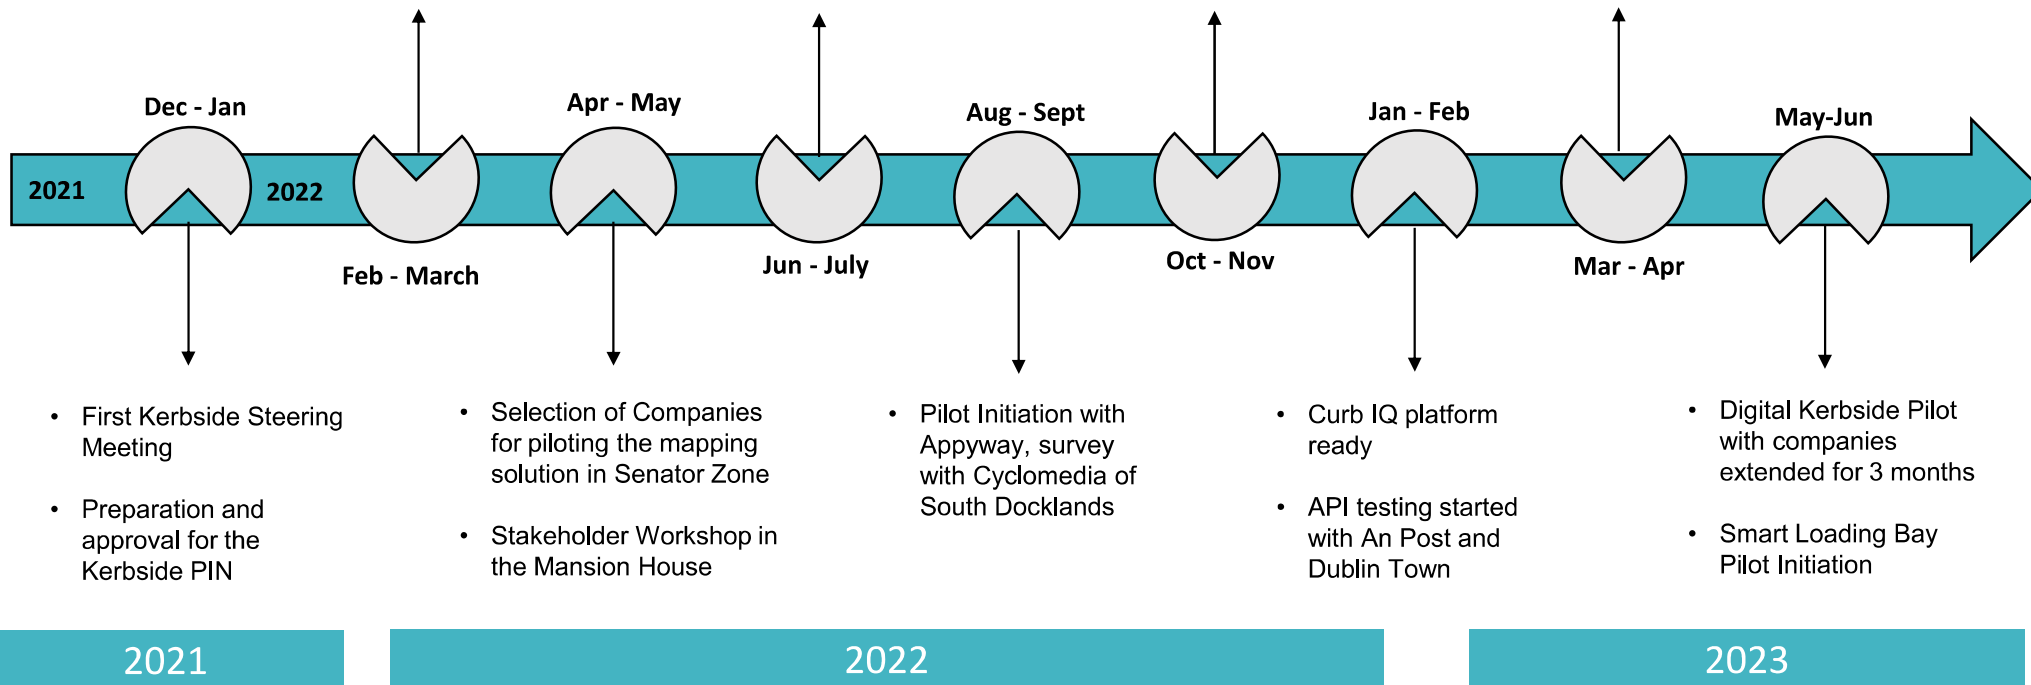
Dec - Jan

Apr - May

Aug - Sept

Jan - Feb

May-Jun

2021

2022

Feb - March

Jun - July

Oct - Nov

Mar - Apr

• First Kerbside Steering Meeting

• Preparation and approval for the Kerbside PIN

• Selection of Companies for piloting the mapping solution in Senator Zone

• Stakeholder Workshop in the Mansion House

• Pilot Initiation with Appyway, survey with Cyclomedia of South Docklands

• Curb IQ platform ready

• API testing started with An Post and Dublin Town

• Digital Kerbside Pilot with companies extended for 3 months

• Smart Loading Bay Pilot Initiation

2021

2022

2023